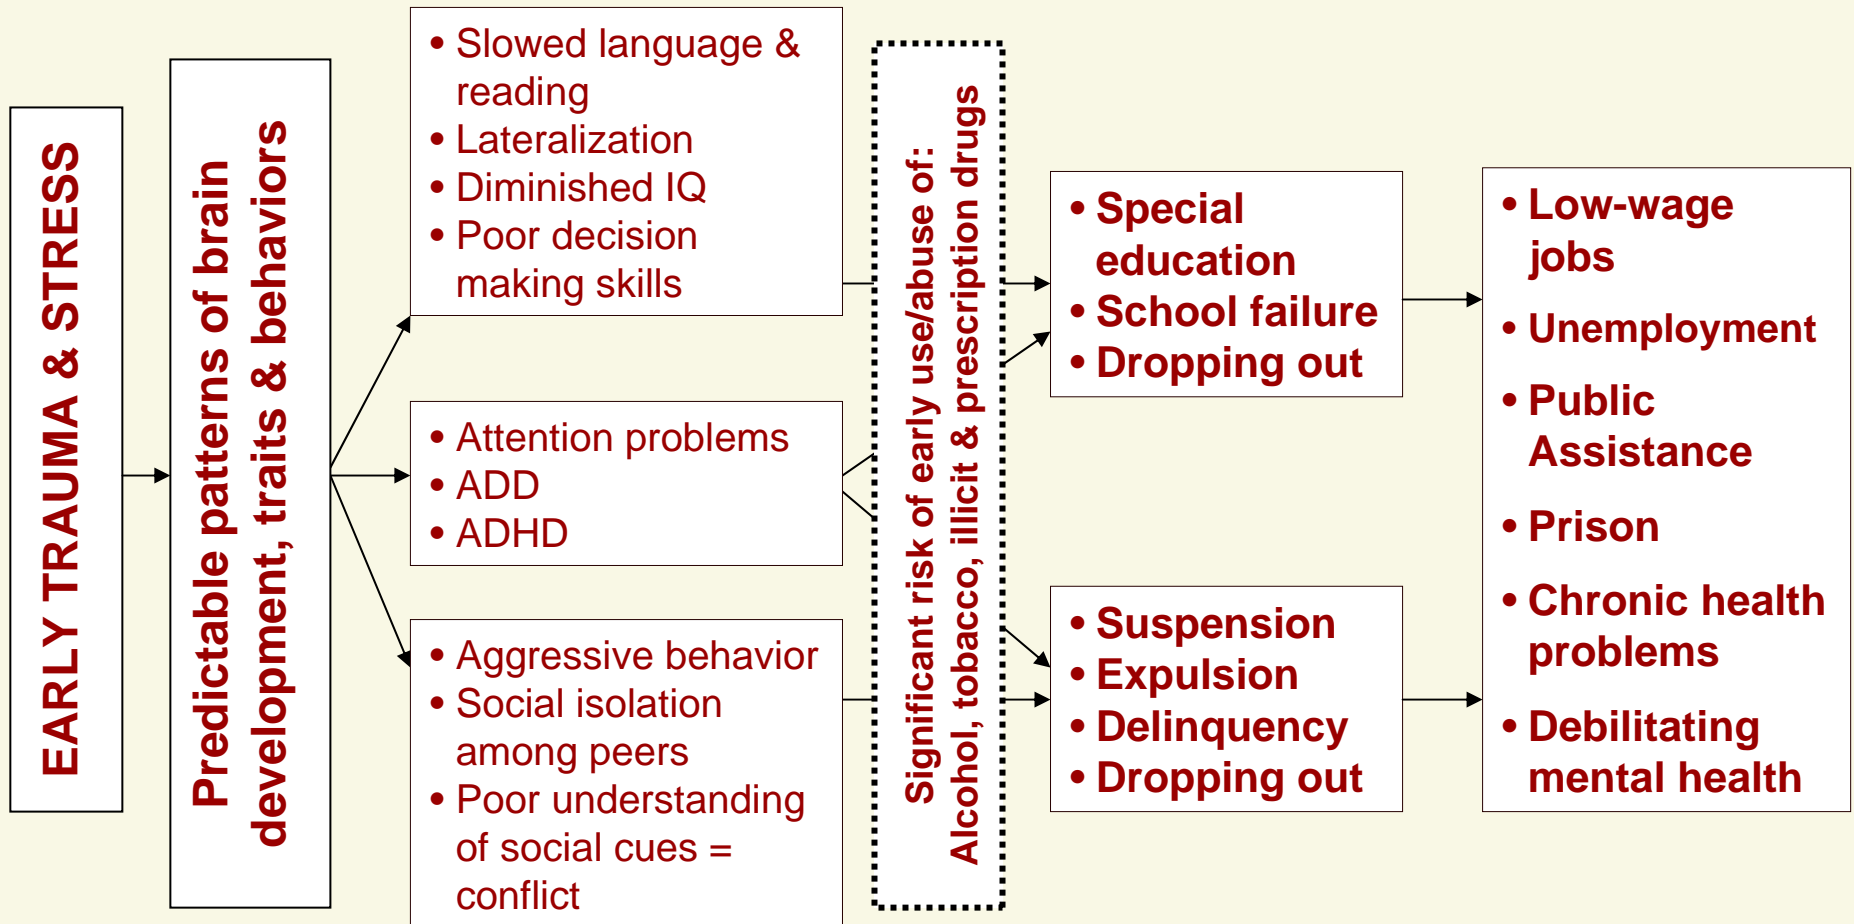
EARLY TRAUMA & STRESS

Predictable patterns of brain development, traits & behaviors

• Slowed language & reading
• Lateralization
• Diminished IQ
• Poor decision making skills

• Attention problems
• ADD
• ADHD

• Aggressive behavior
• Social isolation among peers
• Poor understanding of social cues = conflict

Significant risk of early use/abuse of: Alcohol, tobacco, illicit & prescription drugs

• Special education
• School failure
• Dropping out

• Suspension
• Expulsion
• Delinquency
• Dropping out

• Low-wage jobs
• Unemployment
• Public Assistance
• Prison
• Chronic health problems
• Debilitating mental health